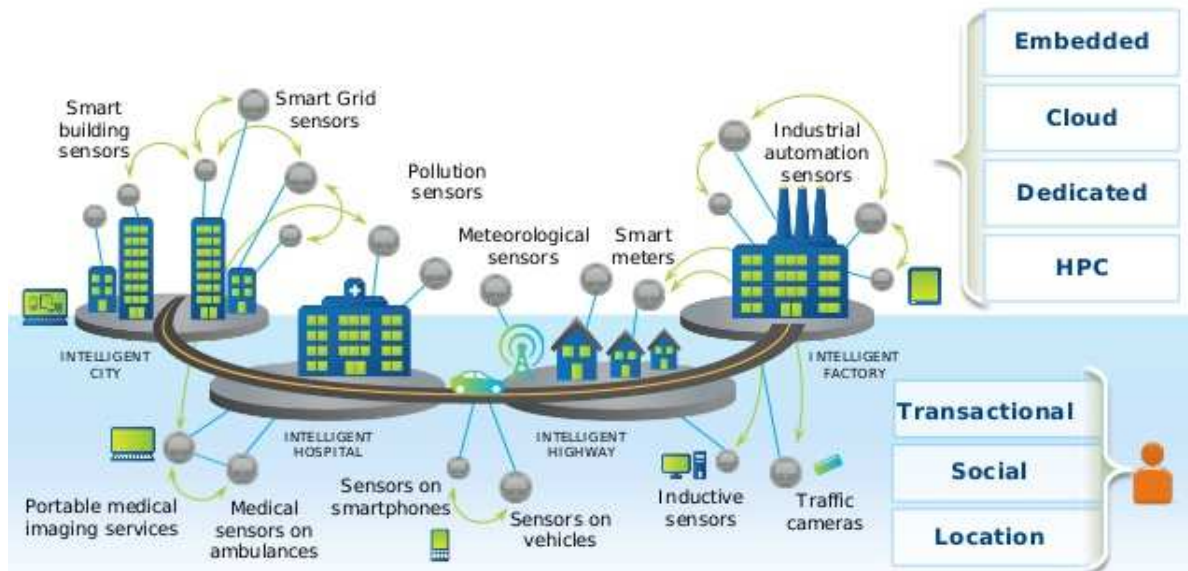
Smart building sensors

Smart Grid sensors

Pollution sensors

Meteorological sensors

Smart meters

Industrial automation sensors

Embedded

Cloud

Dedicated

HPC

INTELLIGENT CITY

INTELLIGENT HOSPITAL

INTELLIGENT HIGHWAY

INTELLIGENT FACTORY

Transactional

Social

Location

Portable medical imaging services

Medical sensors on ambulances

Sensors on smartphones

Sensors on vehicles

Inductive sensors

Traffic cameras